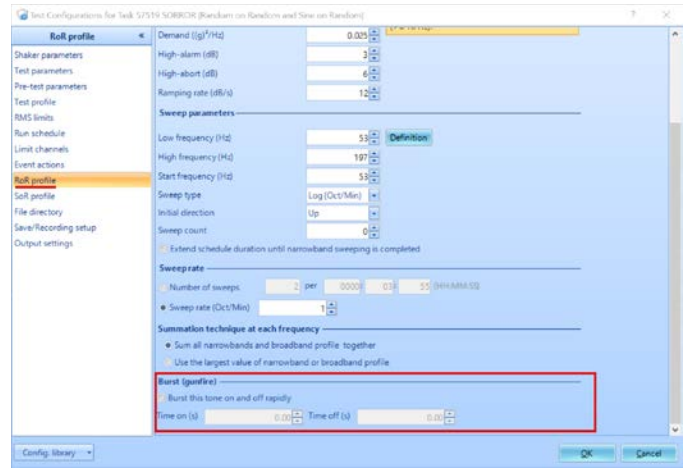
Test Configurations for Task S7S19 SORROR (Random on Random and Sine on Random)

? ×

RoR profile «

Shaker parameters
Test parameters
Pre-test parameters
Test profile
RMS limits
Run schedule
Limit channels
Event actions
RoR profile
SoR profile
File directory
Save/Recording setup
Output settings

Demand ((g)²/Hz) 0.025
High-alarm (dB) 3
High-abort (dB) 6
Ramping rate (dB/s) 12

Sweep parameters

Low frequency (Hz) 55 Definition
High frequency (Hz) 197
Start frequency (Hz) 55
Sweep type Log (Oct/Min)
Initial direction Up
Sweep count 0

Extend schedule duration until narrowband sweeping is completed

Sweep rate

Number of sweeps 2 per 0000 : 03 : 55 (HH:MM:SS)
Sweep rate (Oct/Min) 1

Summation technique at each frequency

Sum all narrowbands and broadband profile together
Use the largest value of narrowband or broadband profile

Burst (gunfire)

Burst this tone on and off rapidly
Time on (s) 0.00 Time off (s) 0.00

Config. library

OK Cancel